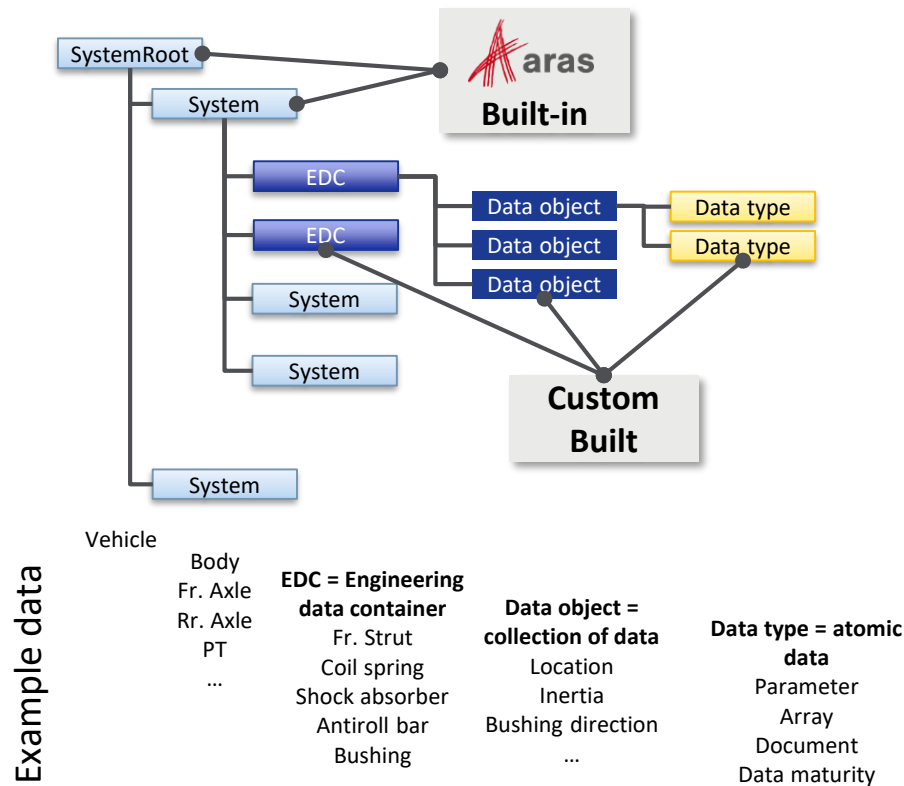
SystemRoot

System

aras

Built-in

EDC

EDC

System

System

System

Data object

Data object

Data object

Data type

Data type

Custom Built

Example data

Vehicle

Body
Fr. Axle
Rr. Axle
PT
…

**EDC = Engineering data container**
Fr. Strut
Coil spring
Shock absorber
Antiroll bar
Bushing

**Data object = collection of data**
Location
Inertia
Bushing direction
…

**Data type = atomic data**
Parameter
Array
Document
Data maturity